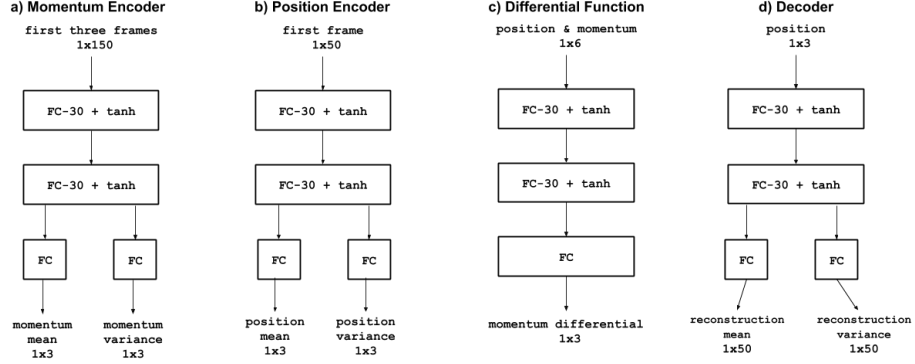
a) Momentum Encoder

first three frames
1x150

FC-30 + tanh

FC-30 + tanh

FC

FC

momentum mean 1x3

momentum variance 1x3

b) Position Encoder

first frame
1x50

FC-30 + tanh

FC-30 + tanh

FC

FC

position mean 1x3

position variance 1x3

c) Differential Function

position & momentum
1x6

FC-30 + tanh

FC-30 + tanh

FC

momentum differential
1x3

d) Decoder

position
1x3

FC-30 + tanh

FC-30 + tanh

FC

FC

reconstruction mean 1x50

reconstruction variance 1x50